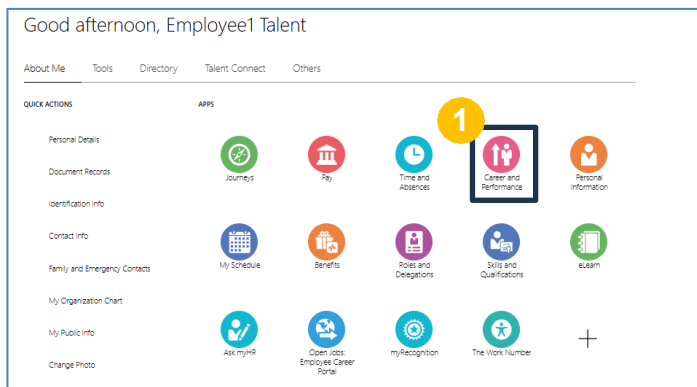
Good afternoon, Employee1 Talent

About Me Tools Directory Talent Connect Others

QUICK ACTIONS

Personal Details

Document Records

Identification Info

Contact Info

Family and Emergency Contacts

My Organization Chart

My Public Info

Change Photo

APPS

1

Journeys

Pay

Time and Absences

Career and Performance

Personal Information

My Schedule

Benefits

Roles and Delegations

Skills and Qualifications

eLearn

Ask myHR

Open Jobs: Employee Career Portal

myRecognition

The Work Number

+